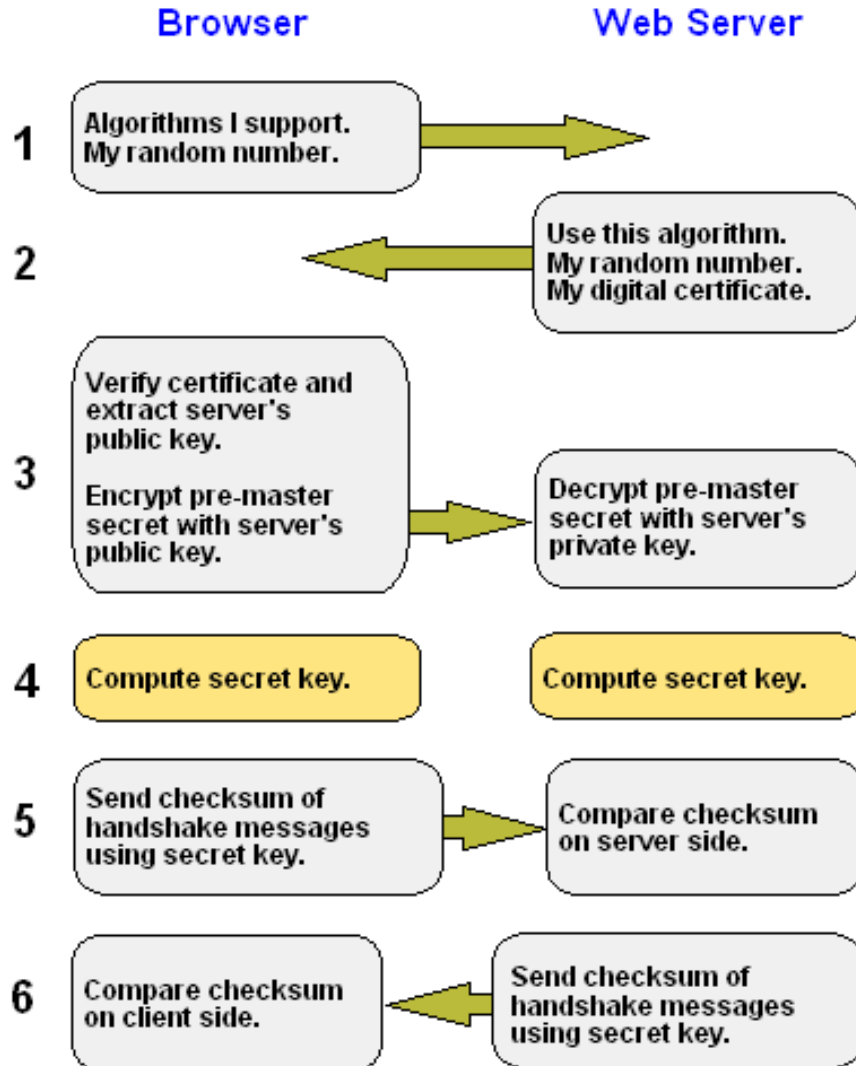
Browser

Web Server

1

Algorithms I support.
My random number.

2

Use this algorithm.
My random number.
My digital certificate.

3

Verify certificate and extract server's public key.

Encrypt pre-master secret with server's public key.

Decrypt pre-master secret with server's private key.

4

Compute secret key.

Compute secret key.

5

Send checksum of handshake messages using secret key.

Compare checksum on server side.

6

Compare checksum on client side.

Send checksum of handshake messages using secret key.